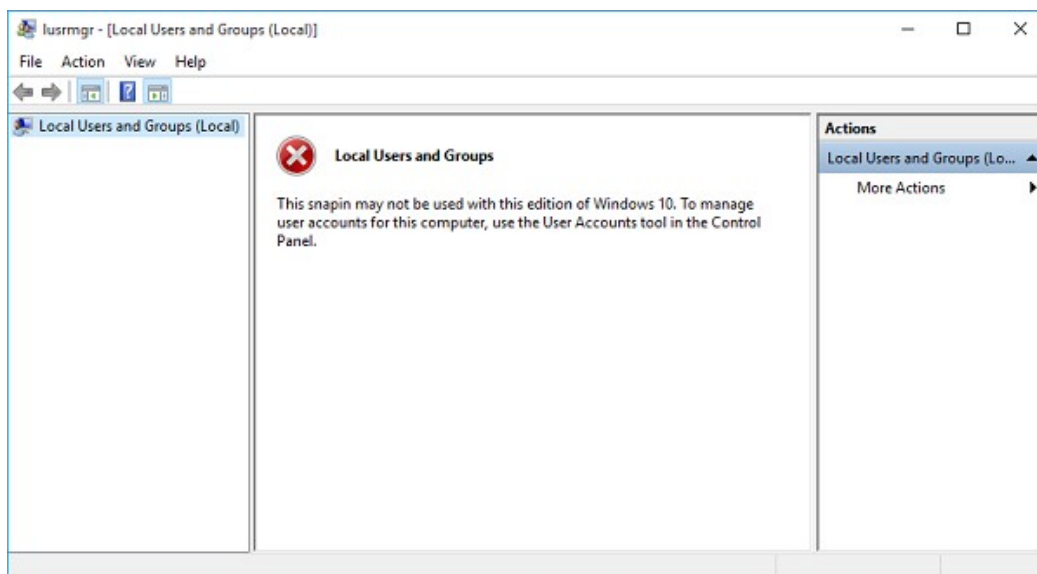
lusrmgr - [Local Users and Groups (Local)]

File Action View Help

Local Users and Groups (Local)

Local Users and Groups

This snapin may not be used with this edition of Windows 10. To manage user accounts for this computer, use the User Accounts tool in the Control Panel.

Actions

Local Users and Groups (Lo...

More Actions